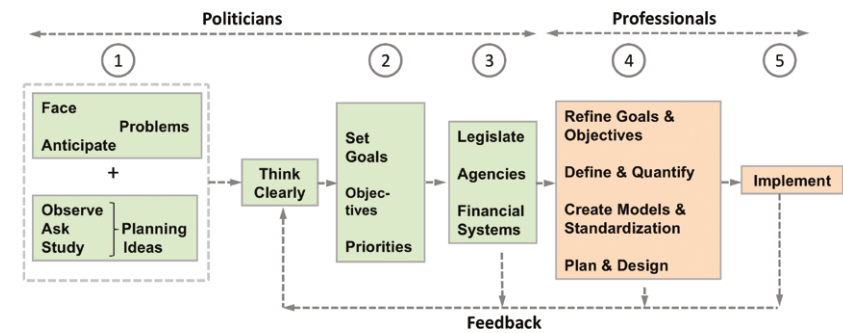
Politicians

Professionals

1

2

3

4

5

Face
Anticipate
Problems

+

Observe
Ask
Study
Planning Ideas

Think Clearly

Set Goals

Objectives

Priorities

Legislate

Agencies

Financial Systems

Refine Goals & Objectives

Define & Quantify

Create Models & Standardization

Plan & Design

Implement

Feedback